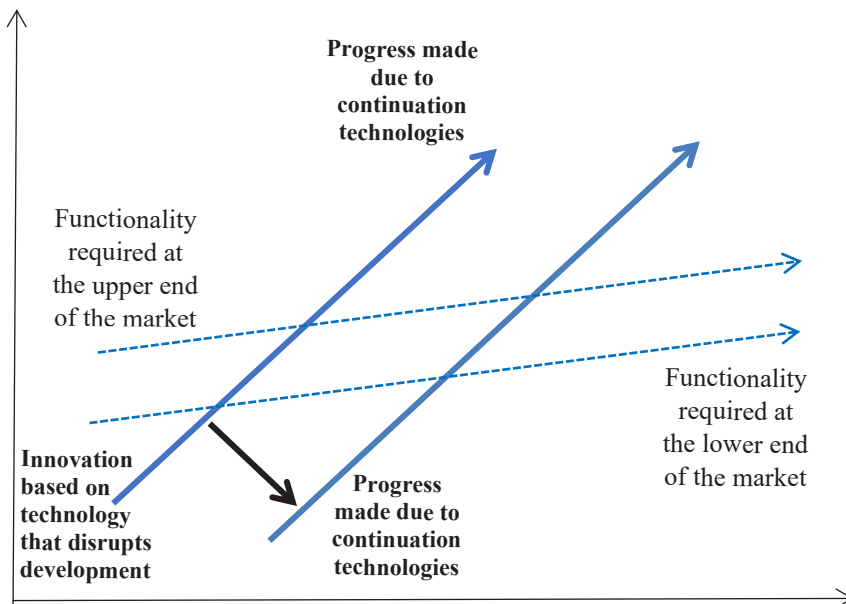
Progress made due to continuation technologies

Functionality required at the upper end of the market

Functionality required at the lower end of the market

Innovation based on technology that disrupts development

Progress made due to continuation technologies